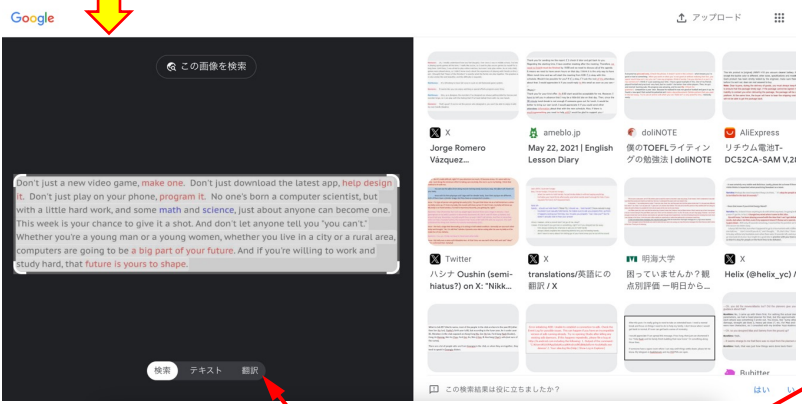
Google

アップロード

この画像を検索

Don't just buy a new video game, make one. Don't just download the latest app, help design it. Don't just play on your phone, program it. No one's born a computer scientist, but with a little hard work, and some math and science, just about anyone can become one. This week is your chance to give it a shot. And don't let anyone tell you "you can't." Whether you're a young man or a young woman, whether you live in a city or a rural area, computers are going to be a big part of your future. And if you're willing to work and study hard, that future is yours to shape.

検索 テキスト 翻訳

X
Jorge Romero Vázquez...

ameblo.jp
May 22, 2021 | English Lesson Diary

doliNOTE
僕のTOEFLライティングの勉強法 | doliNOTE

AliExpress
リチウム電池T-DC52CA-SAM V,2

Twitter
ハシナ Oushin (semi-hiatus?) on X: "Nikk...

X
translations/英語にの翻訳 / X

明海大学
困っていませんか？観点別評価 一明日から...

X
Helix (@helix_yc) / X

Buhitter

この検索結果は役に立ちましたか？

はい い